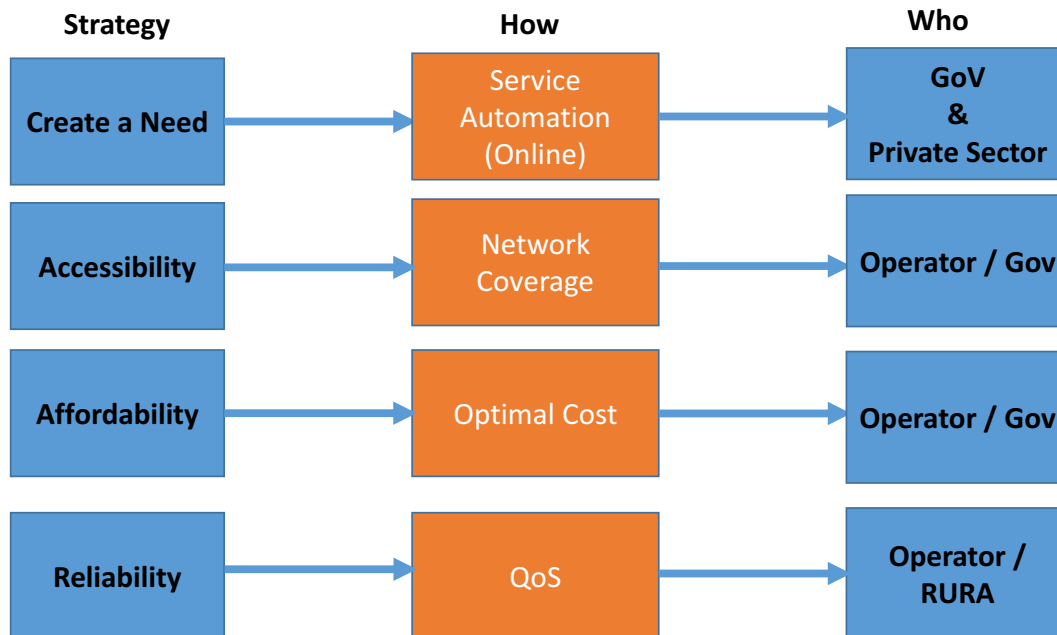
Strategy

How

Who

Create a Need

Service Automation (Online)

GoV & Private Sector

Accessibility

Network Coverage

Operator / Gov

Affordability

Optimal Cost

Operator / Gov

Reliability

QoS

Operator / RURA